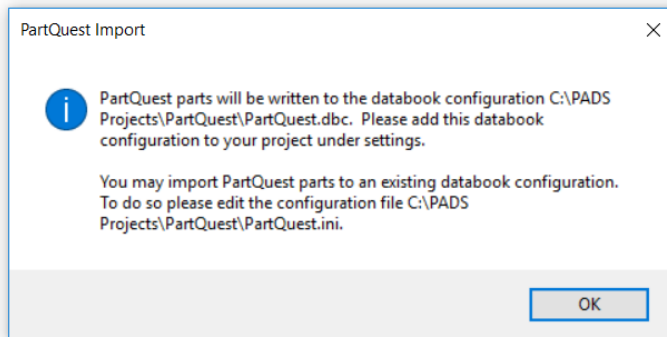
PartQuest Import

PartQuest parts will be written to the databook configuration C:\PADS Projects\PartQuest\PartQuest.dbc. Please add this databook configuration to your project under settings.

You may import PartQuest parts to an existing databook configuration. To do so please edit the configuration file C:\PADS Projects\PartQuest\PartQuest.ini.

OK